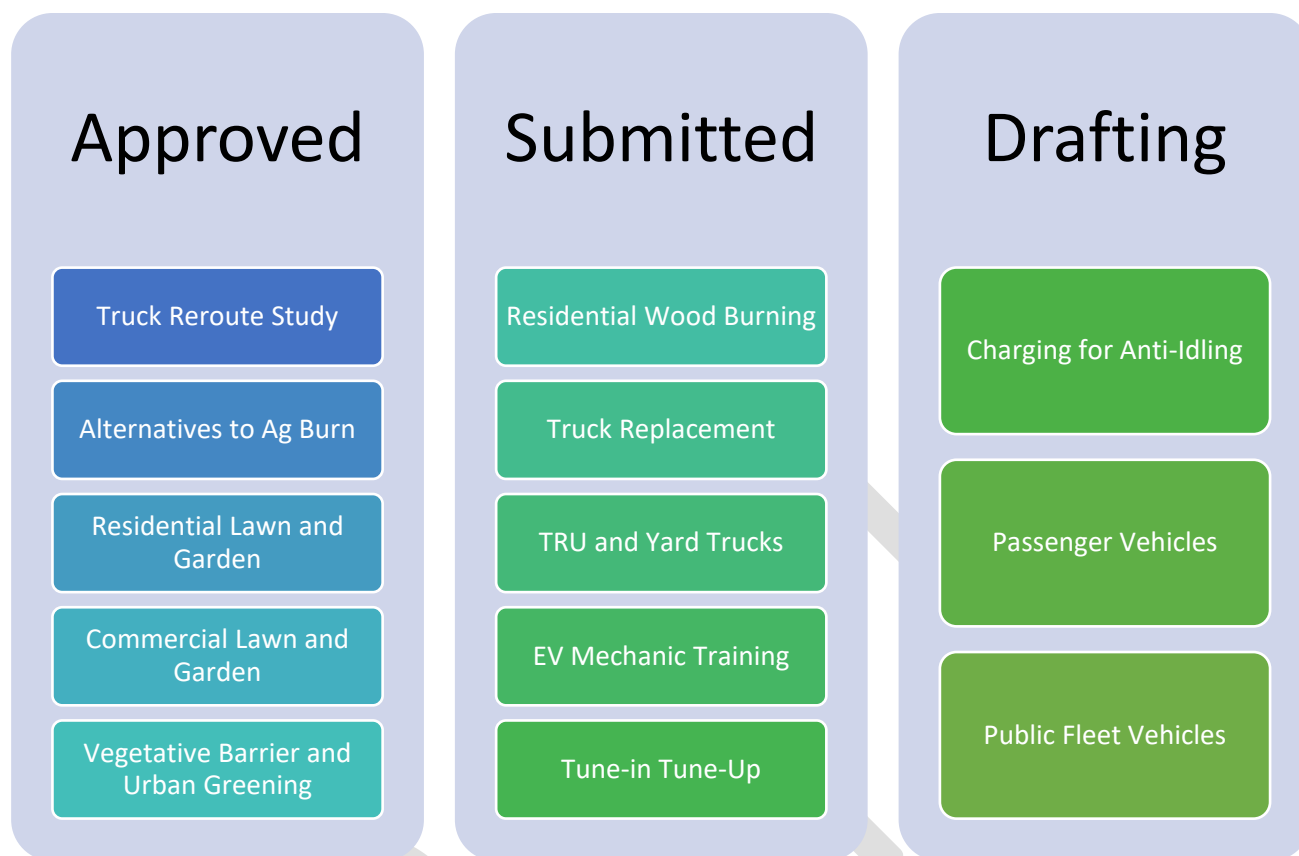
Approved

Truck Reroute Study

Alternatives to Ag Burn

Residential Lawn and Garden

Commercial Lawn and Garden

Vegetative Barrier and Urban Greening

Submitted

Residential Wood Burning

Truck Replacement

TRU and Yard Trucks

EV Mechanic Training

Tune-in Tune-Up

Drafting

Charging for Anti-Idling

Passenger Vehicles

Public Fleet Vehicles